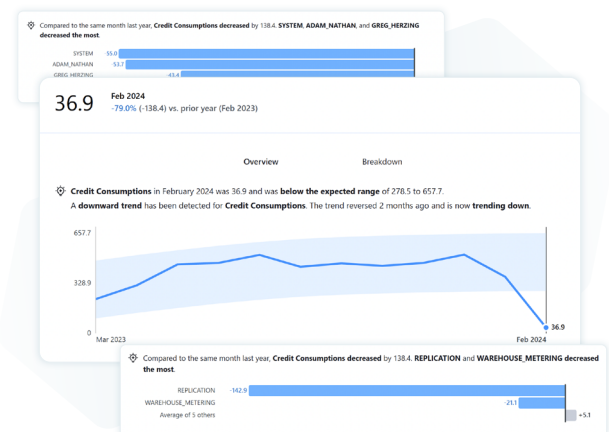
Compared to the same month last year, Credit Consumptions decreased by 138.4. SYSTEM, ADAM_NATHAN, and GREG_HERZING decreased the most.

SYSTEM -55.0
ADAM_NATHAN -53.7
GREG_HERZING -43.4

36.9
Feb 2024
-79.0% (-138.4) vs. prior year (Feb 2023)

Overview
Breakdown

Credit Consumptions in February 2024 was 36.9 and was below the expected range of 278.5 to 657.7.
A downward trend has been detected for Credit Consumptions. The trend reversed 2 months ago and is now trending down.

657.7
328.9
0
Mar 2023
Feb 2024
36.9

Compared to the same month last year, Credit Consumptions decreased by 138.4. REPLICATION and WAREHOUSE_METERING decreased the most.

REPLICATION -142.9
WAREHOUSE_METERING -21.1
Average of 5 others +5.1